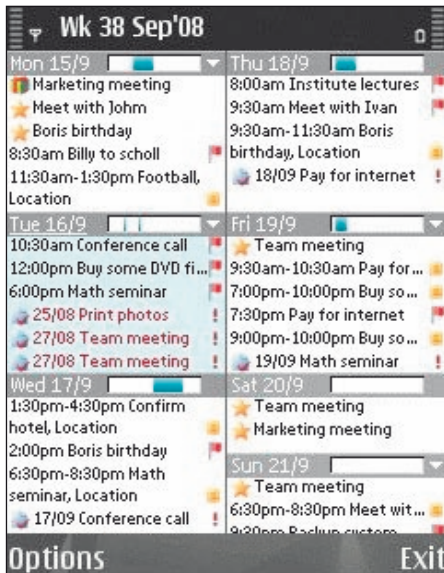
Wk 38 Sep'08

Mon 15/9
Marketing meeting
Meet with Johm
Boris birthday
8:30am Billy to scholl
11:30am-1:30pm Football, Location

Thu 18/9
8:00am Institute lectures
9:30am Meet with Ivan
9:30am-11:30am Boris birthday, Location
18/09 Pay for internet !

Tue 16/9
10:30am Conference call
12:00pm Buy some DVD fi...
6:00pm Math seminar
25/08 Print photos !
27/08 Team meeting !
27/08 Team meeting !

Fri 19/9
Team meeting
9:30am-10:30am Pay for...
7:00pm-10:00pm Buy so...
7:30pm Pay for internet
9:00pm-10:00pm Buy so...
19/09 Math seminar !

Wed 17/9
1:30pm-4:30pm Confirm hotel, Location
2:00pm Boris birthday
6:30pm-8:30pm Math seminar, Location
17/09 Conference call !

Sat 20/9
Team meeting
Marketing meeting

Sun 21/9
Team meeting
6:30pm-8:30pm Meet wit...
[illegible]

Options
Exit